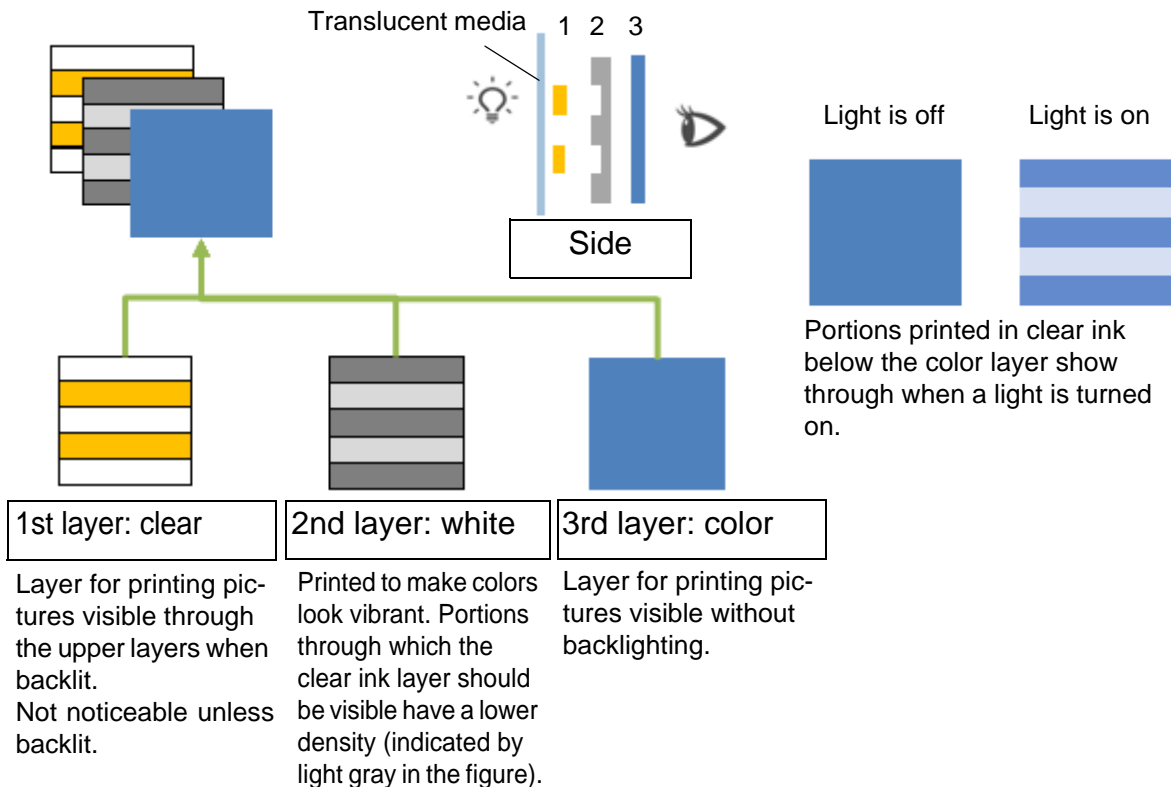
Translucent media

1 2 3

Side

Light is off

Light is on

Portions printed in clear ink below the color layer show through when a light is turned on.

1st layer: clear

Layer for printing pictures visible through the upper layers when backlit.
Not noticeable unless backlit.

2nd layer: white

Printed to make colors look vibrant. Portions through which the clear ink layer should be visible have a lower density (indicated by light gray in the figure).

3rd layer: color

Layer for printing pictures visible without backlighting.